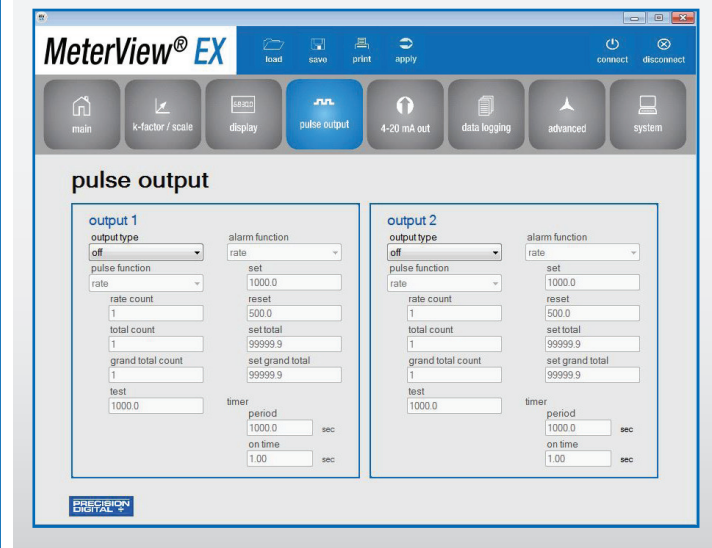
MeterView® EX

load save print apply

connect disconnect

main k-factor / scale display pulse output 4-20 mA out data logging advanced system

pulse output

output 1
output type
off
pulse function
rate
rate count
1
total count
1
grand total count
1
test
1000.0
alarm function
rate
set
1000.0
reset
500.0
set total
99999.9
set grand total
99999.9
timer
period
1000.0 sec
on time
1.00 sec

output 2
output type
off
pulse function
rate
rate count
1
total count
1
grand total count
1
test
1000.0
alarm function
rate
set
1000.0
reset
500.0
set total
99999.9
set grand total
99999.9
timer
period
1000.0 sec
on time
1.00 sec

PRECISION DIGITAL